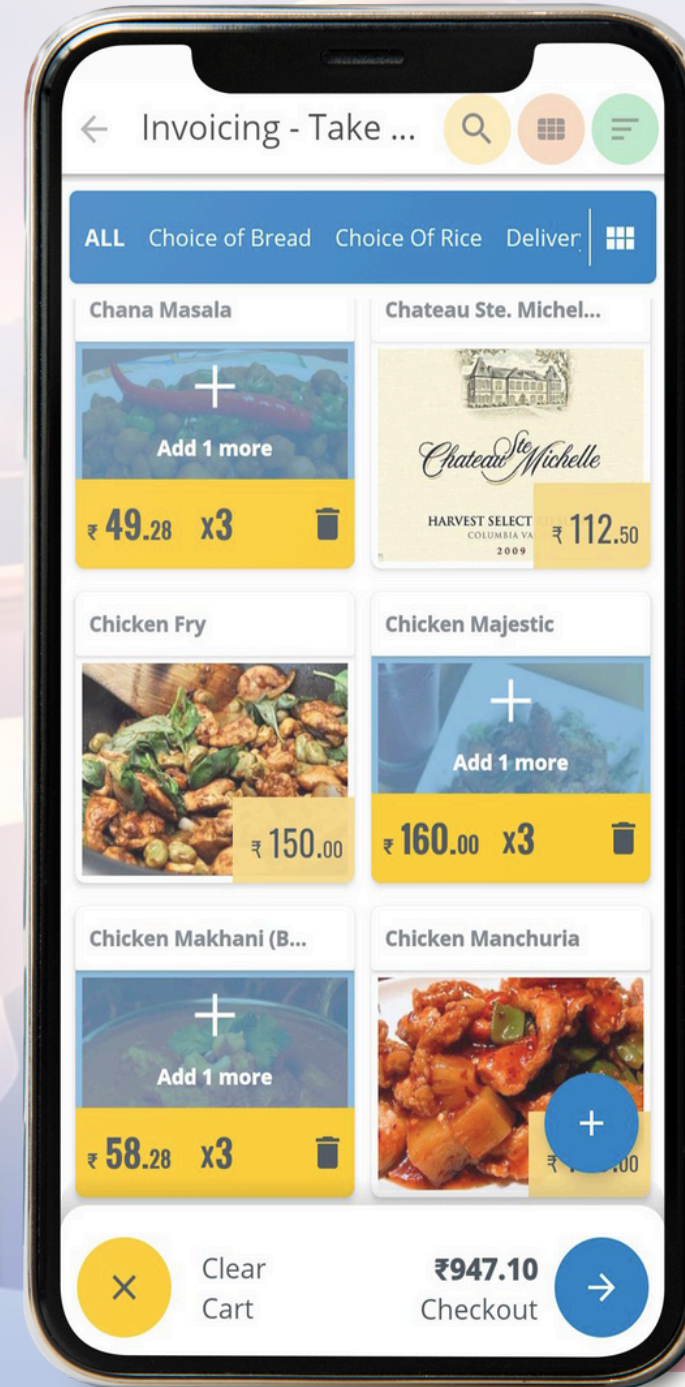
Invoicing - Take ...

ALL Choice of Bread Choice Of Rice Deliver

Chana Masala

Add 1 more

₹ 49.28 x3

Chateau Ste. Michel...

Chateau Ste Michelle

HARVEST SELECT

COLUMBIA VA

2009

₹ 112.50

Chicken Fry

₹ 150.00

Chicken Majestic

Add 1 more

₹ 160.00 x3

Chicken Makhani (B...

Add 1 more

₹ 58.28 x3

Chicken Manchuria

₹ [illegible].00

Clear Cart

₹947.10

Checkout